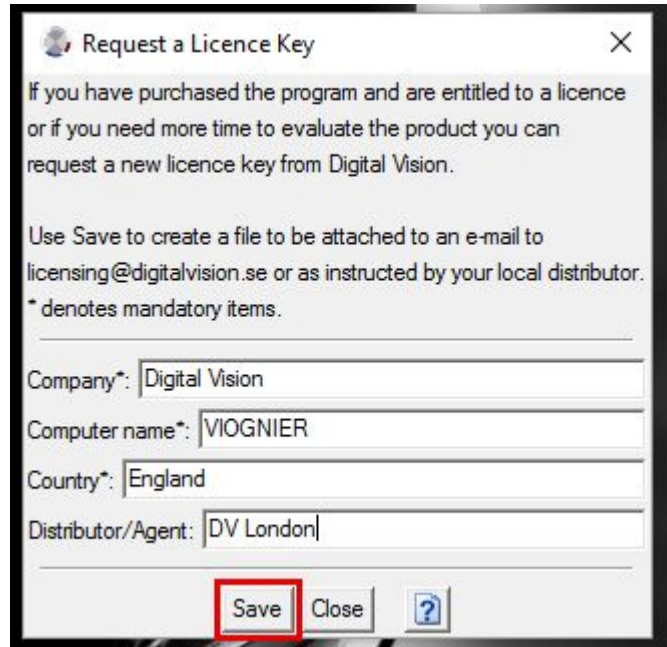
Request a Licence Key

If you have purchased the program and are entitled to a licence or if you need more time to evaluate the product you can request a new licence key from Digital Vision.

Use Save to create a file to be attached to an e-mail to licensing@digitalvision.se or as instructed by your local distributor. * denotes mandatory items.

Company*: Digital Vision
Computer name*: VIOGNIER
Country*: England
Distributor/Agent: DV London

Save Close ?